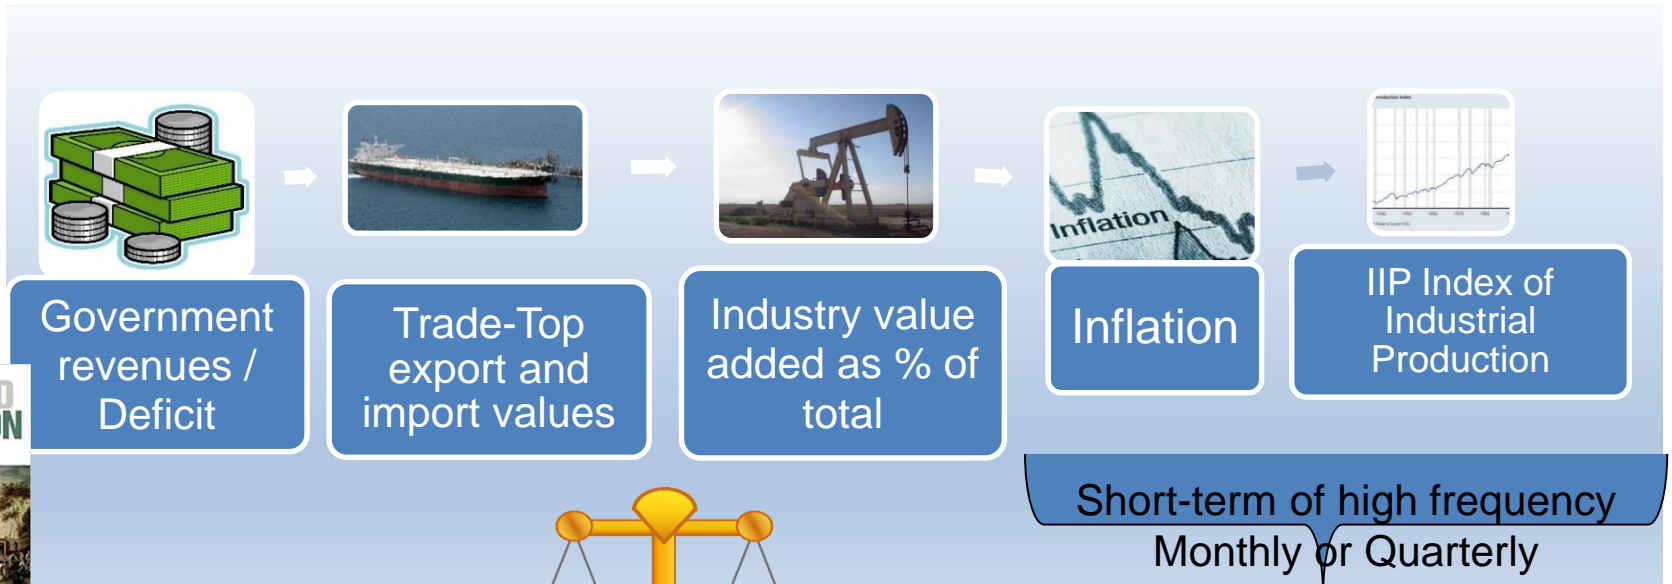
Government revenues / Deficit

Trade-Top export and import values

Industry value added as % of total

Inflation

Inflation

IIP Index of Industrial Production

Short-term of high frequency
Monthly or Quarterly